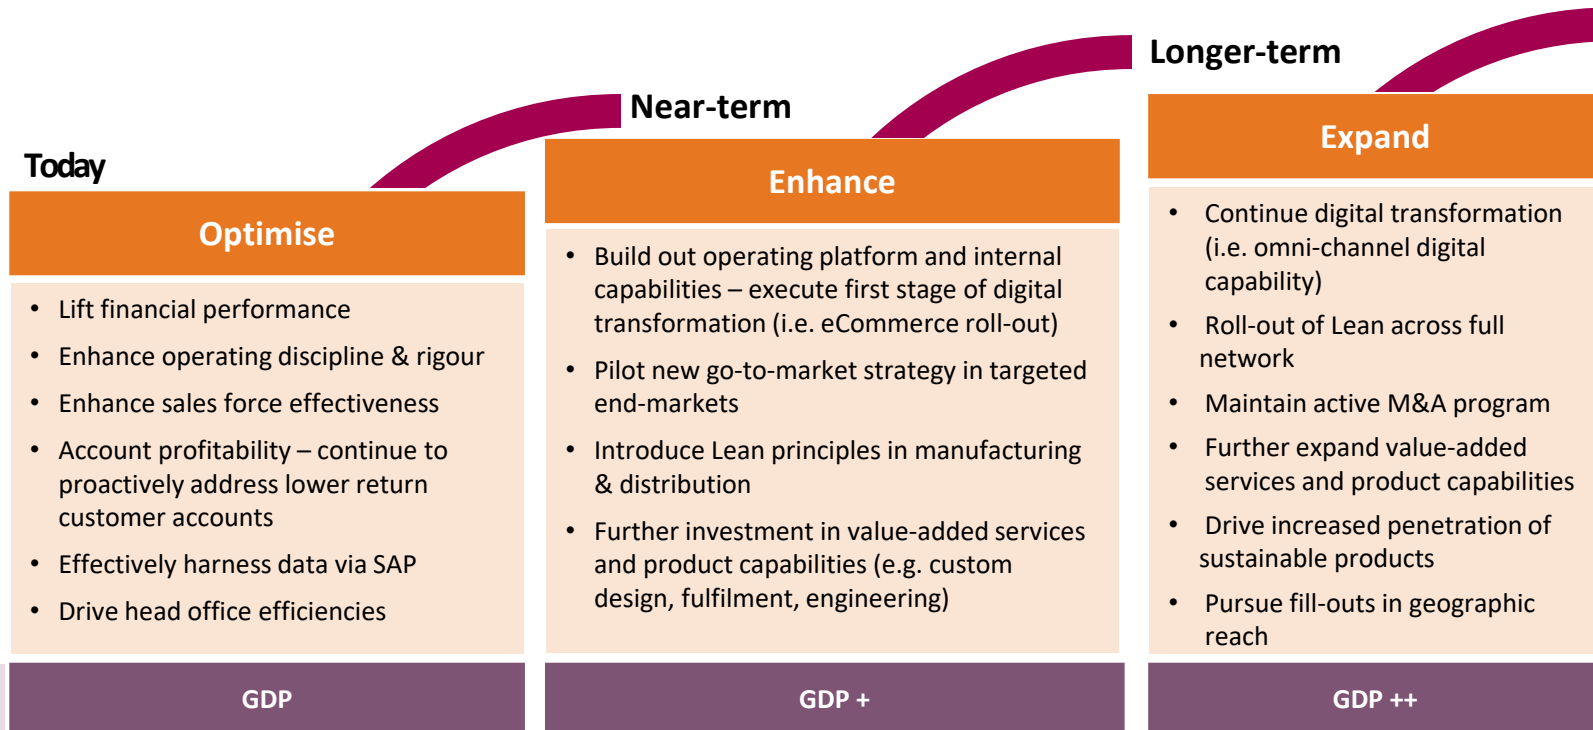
Today

Optimise

- Lift financial performance
- Enhance operating discipline & rigour
- Enhance sales force effectiveness
- Account profitability – continue to proactively address lower return customer accounts
- Effectively harness data via SAP
- Drive head office efficiencies

GDP

Near-term

Enhance

- Build out operating platform and internal capabilities – execute first stage of digital transformation (i.e. eCommerce roll-out)
- Pilot new go-to-market strategy in targeted end-markets
- Introduce Lean principles in manufacturing & distribution
- Further investment in value-added services and product capabilities (e.g. custom design, fulfilment, engineering)

GDP +

Longer-term

Expand

- Continue digital transformation (i.e. omni-channel digital capability)
- Roll-out of Lean across full network
- Maintain active M&A program
- Further expand value-added services and product capabilities
- Drive increased penetration of sustainable products
- Pursue fill-outs in geographic reach

GDP ++